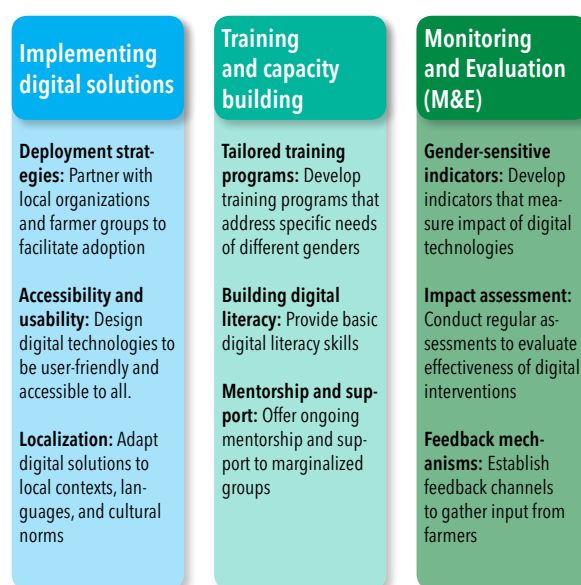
Implementing digital solutions

Deployment strategies: Partner with local organizations and farmer groups to facilitate adoption

Accessibility and usability: Design digital technologies to be user-friendly and accessible to all.

Localization: Adapt digital solutions to local contexts, languages, and cultural norms

Training and capacity building

Tailored training programs: Develop training programs that address specific needs of different genders

Building digital literacy: Provide basic digital literacy skills

Mentorship and support: Offer ongoing mentorship and support to marginalized groups

Monitoring and Evaluation (M&E)

Gender-sensitive indicators: Develop indicators that measure impact of digital technologies

Impact assessment: Conduct regular assessments to evaluate effectiveness of digital interventions

Feedback mechanisms: Establish feedback channels to gather input from farmers